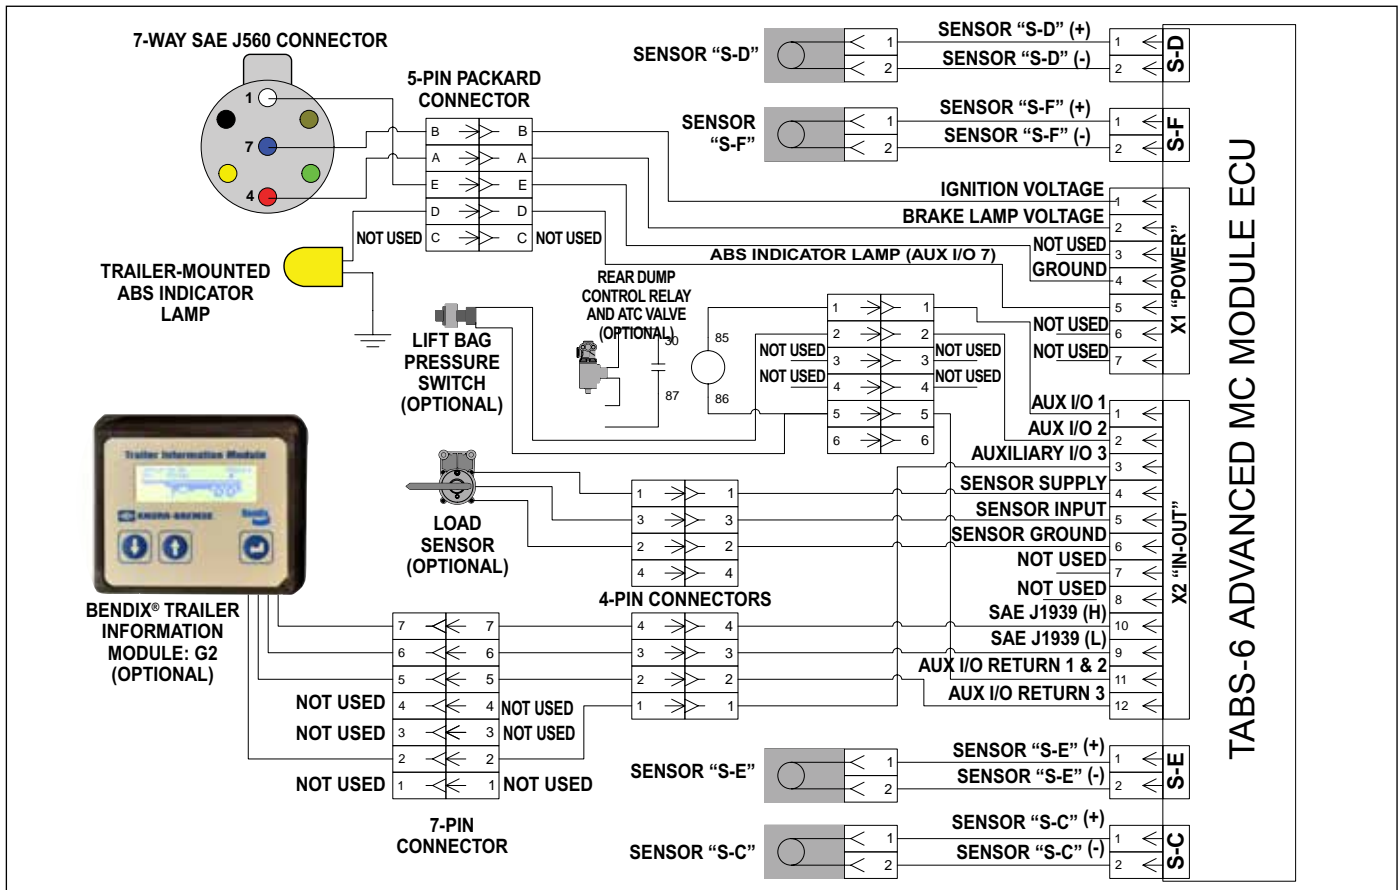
7-WAY SAE J560 CONNECTOR

1
7
4

5-PIN PACKARD CONNECTOR

B B
A A
E E
D D
NOT USED C C NOT USED

TRAILER-MOUNTED ABS INDICATOR LAMP

SENSOR "S-D"
1
2
SENSOR "S-D" (+)
SENSOR "S-D" (-)
1
2
S-D

SENSOR "S-F"
1
2
SENSOR "S-F" (+)
SENSOR "S-F" (-)
1
2
S-F

IGNITION VOLTAGE 1
BRAKE LAMP VOLTAGE 2
NOT USED 3
GROUND 4
ABS INDICATOR LAMP (AUX I/O 7)
5
NOT USED 6
NOT USED 7
X1 "POWER"

REAR DUMP CONTROL RELAY AND ATC VALVE (OPTIONAL)
30
87
85
86

LIFT BAG PRESSURE SWITCH (OPTIONAL)

1 1
2 2
NOT USED 3 3 NOT USED
NOT USED 4 4 NOT USED
5 5
6 6

AUX I/O 1 1
AUX I/O 2 2
AUXILIARY I/O 3 3
SENSOR SUPPLY 4
SENSOR INPUT 5
SENSOR GROUND 6
NOT USED 7
NOT USED 8
SAE J1939 (H) 10
SAE J1939 (L) 9
AUX I/O RETURN 1 & 2 11
AUX I/O RETURN 3 12
X2 "IN-OUT"

TABS-6 ADVANCED MC MODULE ECU

Trailer Information Module
KNORR-BREMSE
Bendix

LOAD SENSOR (OPTIONAL)
1 1
3 3
2 2
4 4
4-PIN CONNECTORS
4 4
3 3
2 2
1 1

BENDIX® TRAILER INFORMATION MODULE: G2 (OPTIONAL)

7 7
6 6
5 5
NOT USED 4 4 NOT USED
NOT USED 3 3 NOT USED
2 2
NOT USED 1 1 NOT USED

7-PIN CONNECTOR

SENSOR "S-E"
1
2
SENSOR "S-E" (+)
SENSOR "S-E" (-)
1
2
S-E

SENSOR "S-C"
1
2
SENSOR "S-C" (+)
SENSOR "S-C" (-)
1
2
S-C